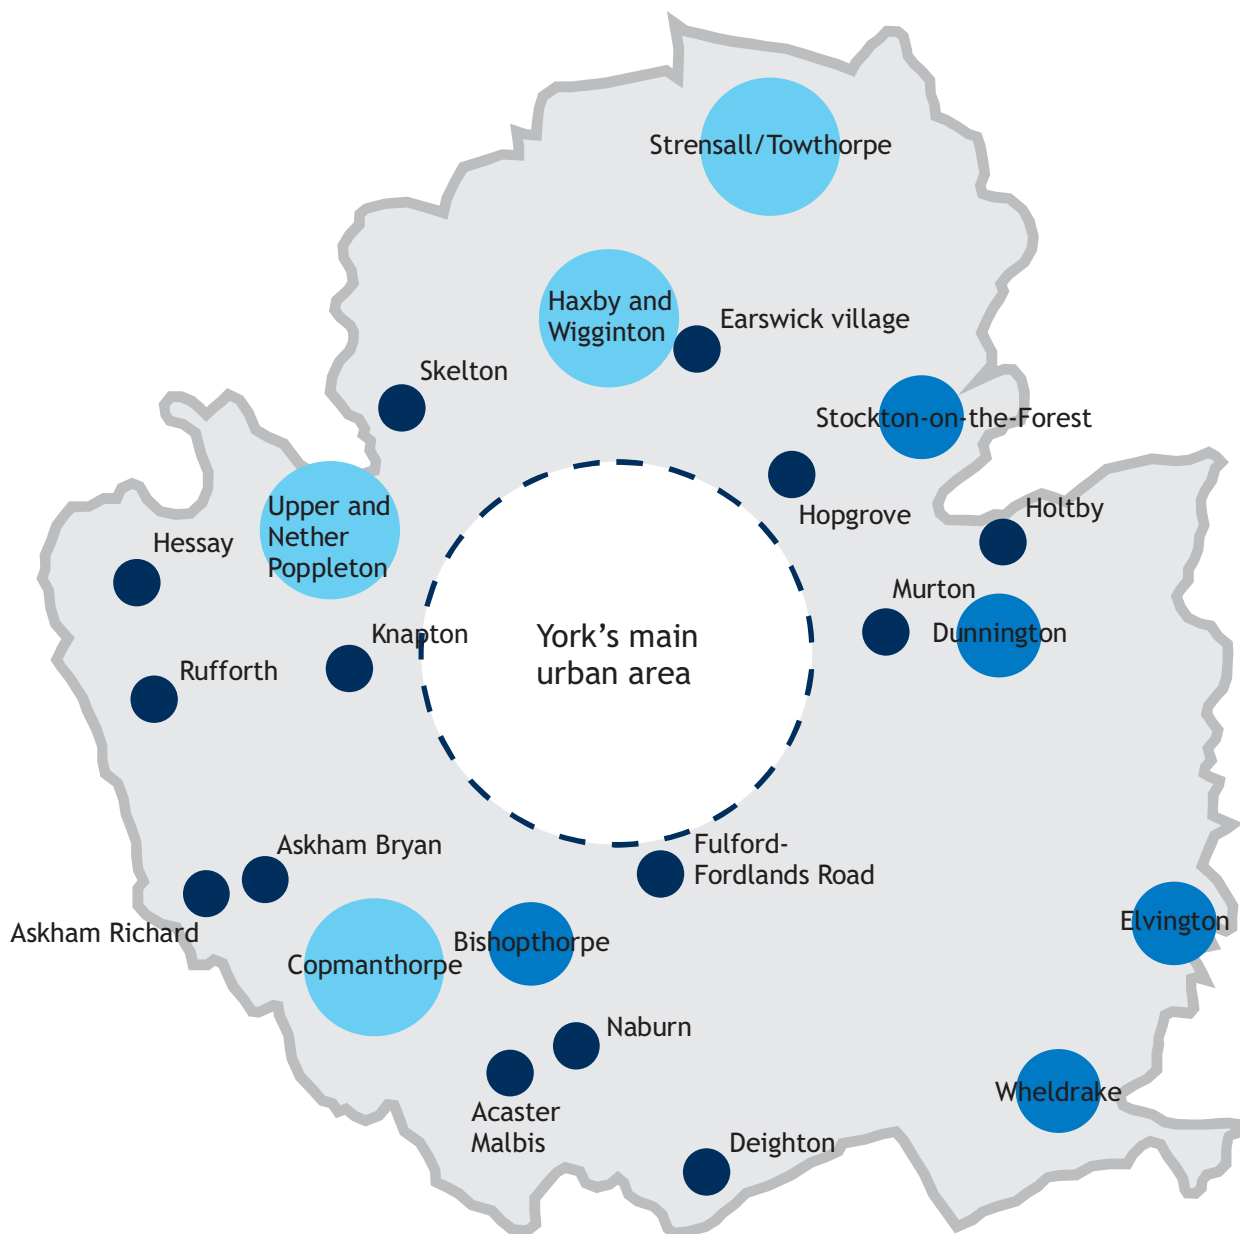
Strensall/Towthorpe

Haxby and Wigginton

Earswick village

Skelton

Stockton-on-the-Forest

Upper and Nether Poppleton

Hopgrove

Holtby

Hessay

York's main urban area

Murton

Dunnington

Knapton

Rufforth

Askham Bryan

Fulford-Fordlands Road

Askham Richard

Elvington

Bishopthorpe

Copmanthorpe

Naburn

Wheldrake

Acaster Malbis

Deighton